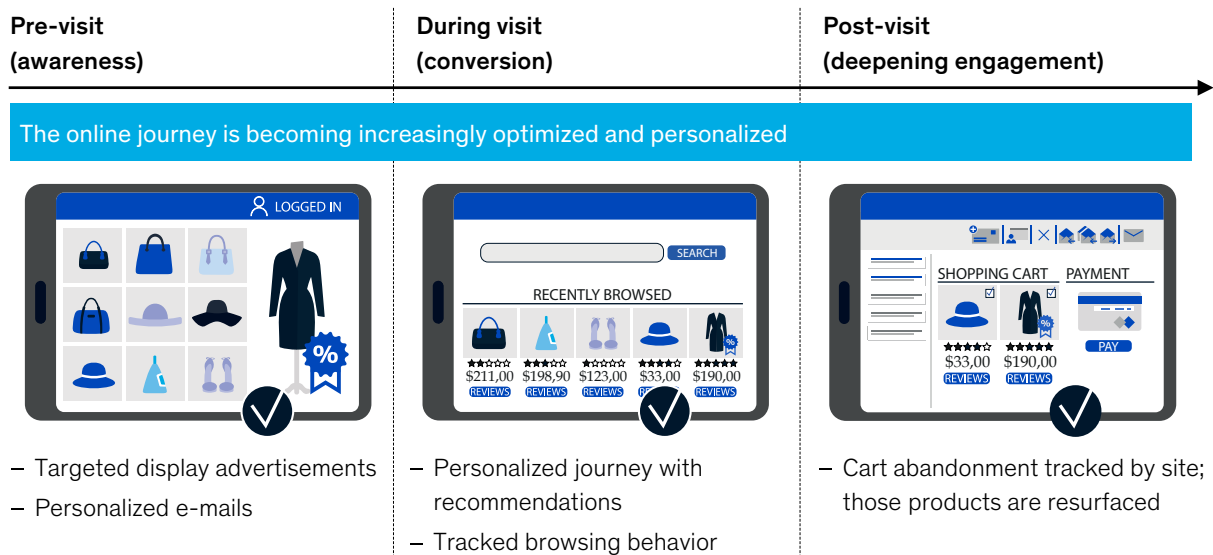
Pre-visit
(awareness)

During visit
(conversion)

Post-visit
(deepening engagement)

The online journey is becoming increasingly optimized and personalized

LOGGED IN

%

SEARCH

RECENTLY BROWSED

$211,00 REVIEWS
$198,90 REVIEWS
$123,00 REVIEWS
$33,00 REVIEWS
$190,00 REVIEWS

SHOPPING CART
PAYMENT

$33,00 REVIEWS
$190,00 REVIEWS

PAY

– Targeted display advertisements
– Personalized e-mails

– Personalized journey with recommendations
– Tracked browsing behavior

– Cart abandonment tracked by site; those products are resurfaced